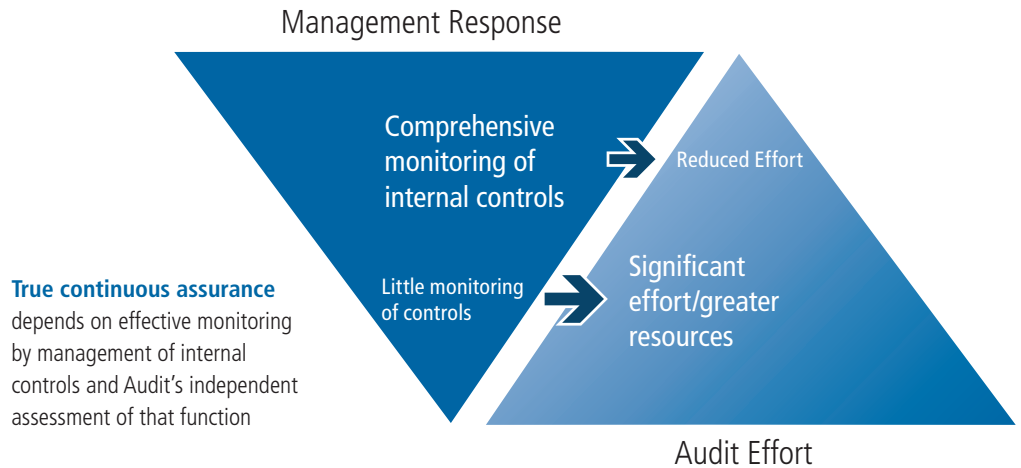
Management Response

Comprehensive monitoring of internal controls

Reduced Effort

Little monitoring of controls

Significant effort/greater resources

True continuous assurance depends on effective monitoring by management of internal controls and Audit's independent assessment of that function

Audit Effort